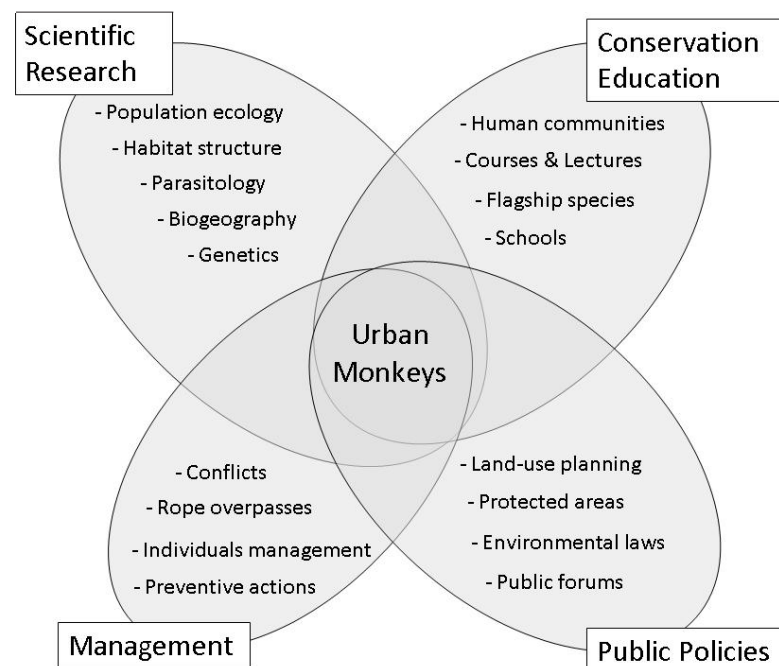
Scientific Research

- Population ecology
- Habitat structure
- Parasitology
- Biogeography
- Genetics

Conservation Education

- Human communities
- Courses & Lectures
- Flagship species
- Schools

Urban Monkeys

- Conflicts
- Rope overpasses
- Individuals management
- Preventive actions

Management

- Land-use planning
- Protected areas
- Environmental laws
- Public forums

Public Policies